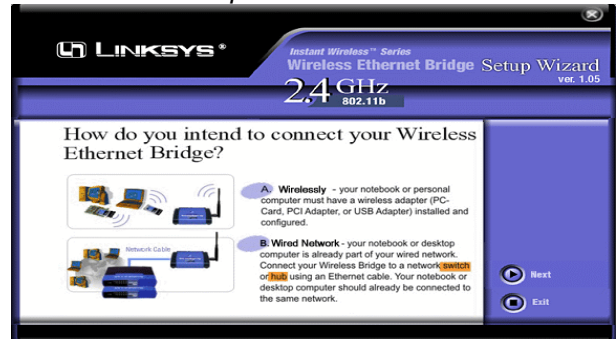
LINKSYS®

Instant Wireless™ Series
Wireless Ethernet Bridge Setup Wizard
ver. 1.05

2.4 GHz
802.11b

How do you intend to connect your Wireless Ethernet Bridge?

A. Wirelessly - your notebook or personal computer must have a wireless adapter (PC-Card, PCI Adapter, or USB Adapter) installed and configured.

Network Cable

B. Wired Network - your notebook or desktop computer is already part of your wired network. Connect your Wireless Bridge to a network switch or hub using an Ethernet cable. Your notebook or desktop computer should already be connected to the same network.

Next

Exit